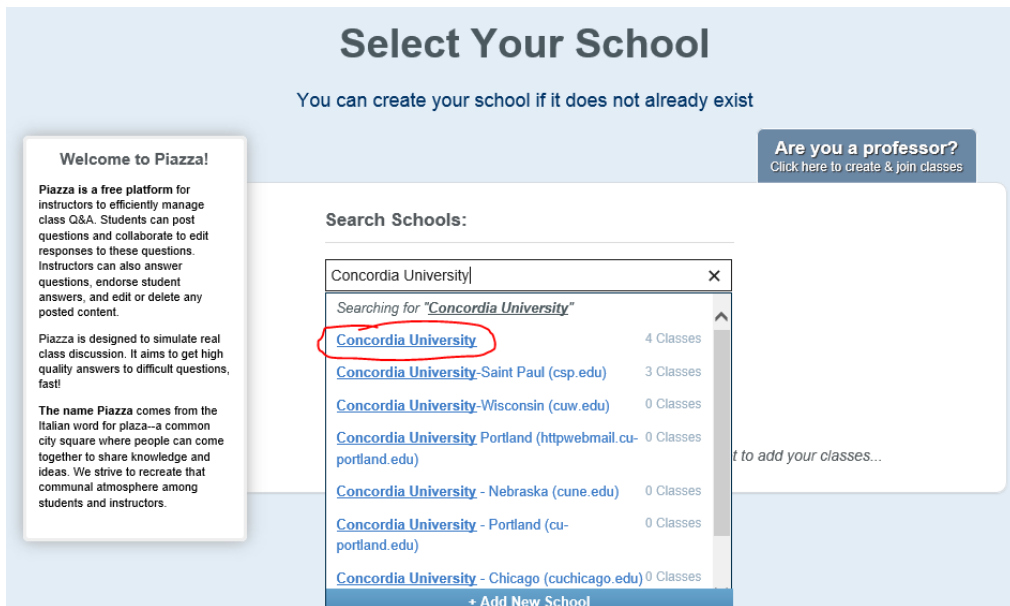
Select Your School

You can create your school if it does not already exist

Welcome to Piazza!

Piazza is a free platform for instructors to efficiently manage class Q&A. Students can post questions and collaborate to edit responses to these questions. Instructors can also answer questions, endorse student answers, and edit or delete any posted content.

Piazza is designed to simulate real class discussion. It aims to get high quality answers to difficult questions, fast!

The name Piazza comes from the Italian word for plaza--a common city square where people can come together to share knowledge and ideas. We strive to recreate that communal atmosphere among students and instructors.

Are you a professor?
Click here to create & join classes

Search Schools:

Concordia University ✕

Searching for "Concordia University"

Concordia University 4 Classes

Concordia University-Saint Paul (csp.edu) 3 Classes

Concordia University-Wisconsin (cuw.edu) 0 Classes

Concordia University Portland (httpwebmail.cu-portland.edu) 0 Classes

Concordia University - Nebraska (cune.edu) 0 Classes

Concordia University - Portland (cu-portland.edu) 0 Classes

Concordia University - Chicago (cuchicago.edu) 0 Classes

+ Add New School

t to add your classes...